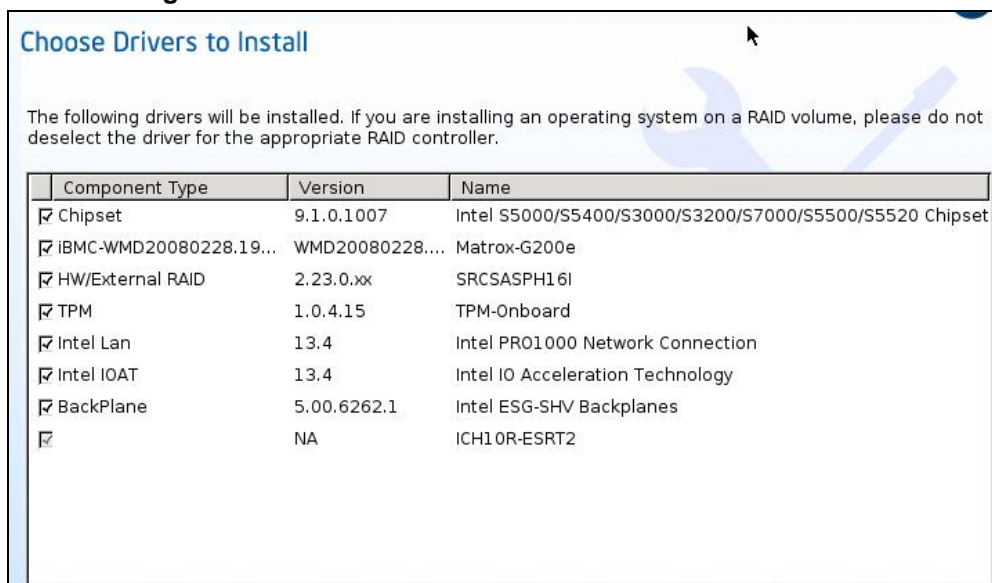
Choose Drivers to Install

The following drivers will be installed. If you are installing an operating system on a RAID volume, please do not deselect the driver for the appropriate RAID controller.

| Component Type | Version | Name |
|---|---|---|
| ☑ Chipset | 9.1.0.1007 | Intel S5000/S5400/S3000/S3200/S7000/S5500/S5520 Chipset |
| ☑ iBMC-WMD20080228.19... | WMD20080228.... | Matrox-G200e |
| ☑ HW/External RAID | 2.23.0.xx | SRCSASPH16I |
| ☑ TPM | 1.0.4.15 | TPM-Onboard |
| ☑ Intel Lan | 13.4 | Intel PRO1000 Network Connection |
| ☑ Intel IOAT | 13.4 | Intel IO Acceleration Technology |
| ☑ BackPlane | 5.00.6262.1 | Intel ESG-SHV Backplanes |
| ☑ | NA | ICH10R-ESRT2 |